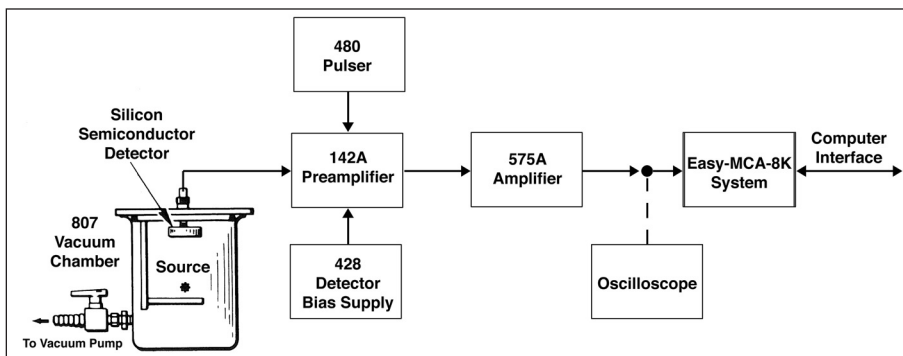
480
Pulser

Silicon
Semiconductor
Detector

142A
Preamplifier

575A
Amplifier

Easy-MCA-8K
System

Computer
Interface

807
Vacuum
Chamber

Source

428
Detector
Bias Supply

Oscilloscope

To Vacuum Pump